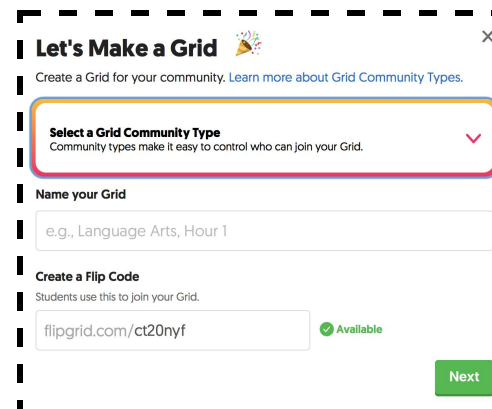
Let's Make a Grid 🎉

Create a Grid for your community. Learn more about Grid Community Types.

Select a Grid Community Type
Community types make it easy to control who can join your Grid.

Name your Grid

e.g., Language Arts, Hour 1

Create a Flip Code
Students use this to join your Grid.

flipgrid.com/ct20nyf

Available

Next